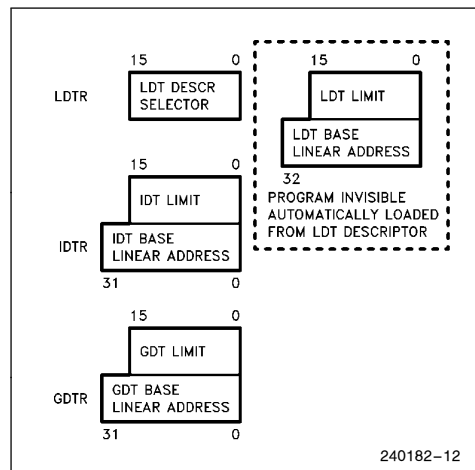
15 0
LDTR
LDT DESCR SELECTOR

15 0
LDT LIMIT
LDT BASE LINEAR ADDRESS
32
PROGRAM INVISIBLE AUTOMATICALLY LOADED FROM LDT DESCRIPTOR

15 0
IDT LIMIT
IDTR
IDT BASE LINEAR ADDRESS
31 0

15 0
GDT LIMIT
GDTR
GDT BASE LINEAR ADDRESS
31 0

240182–12